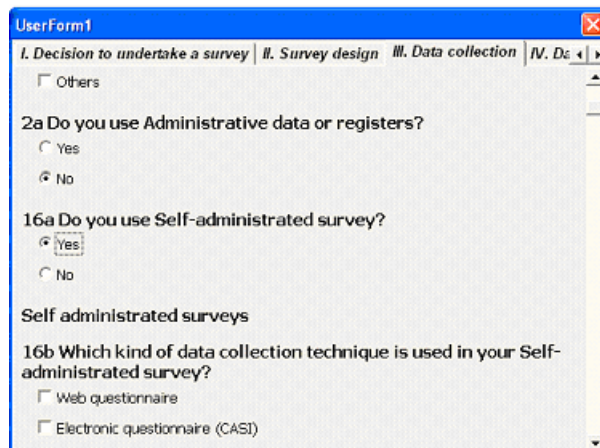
UserForm1

I. Decision to undertake a survey | II. Survey design | III. Data collection | IV. Da

Others

2a Do you use Administrative data or registers?

Yes

No

16a Do you use Self-administrated survey?

Yes

No

Self administrated surveys

16b Which kind of data collection technique is used in your Self-administrated survey?

Web questionnaire

Electronic questionnaire (CASI)